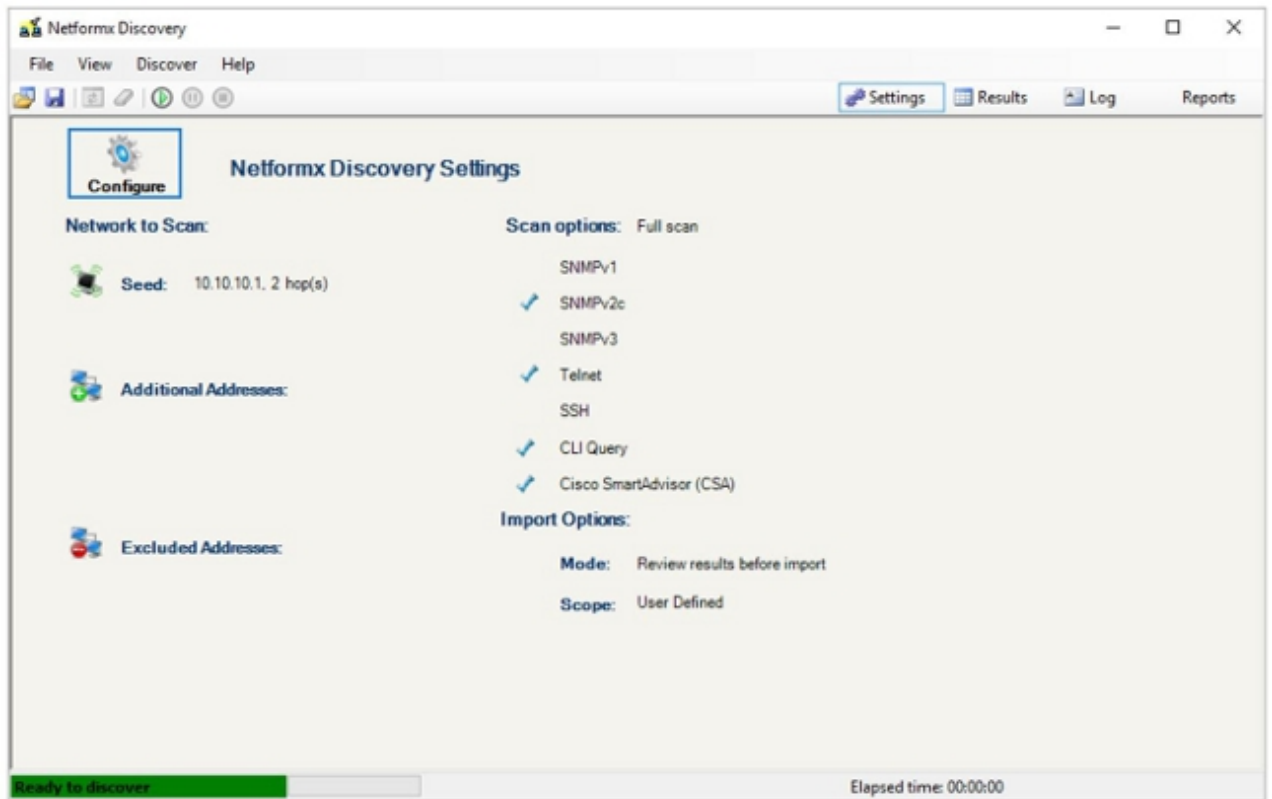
Netformx Discovery

File View Discover Help

Settings Results Log Reports

Configure

Netformx Discovery Settings

Network to Scan:

Seed: 10.10.10.1, 2 hop(s)

Additional Addresses:

Excluded Addresses:

Scan options: Full scan

SNMPv1

SNMPv2c

SNMPv3

Telnet

SSH

CLI Query

Cisco SmartAdvisor (CSA)

Import Options:

Mode: Review results before import

Scope: User Defined

Ready to discover

Elapsed time: 00:00:00